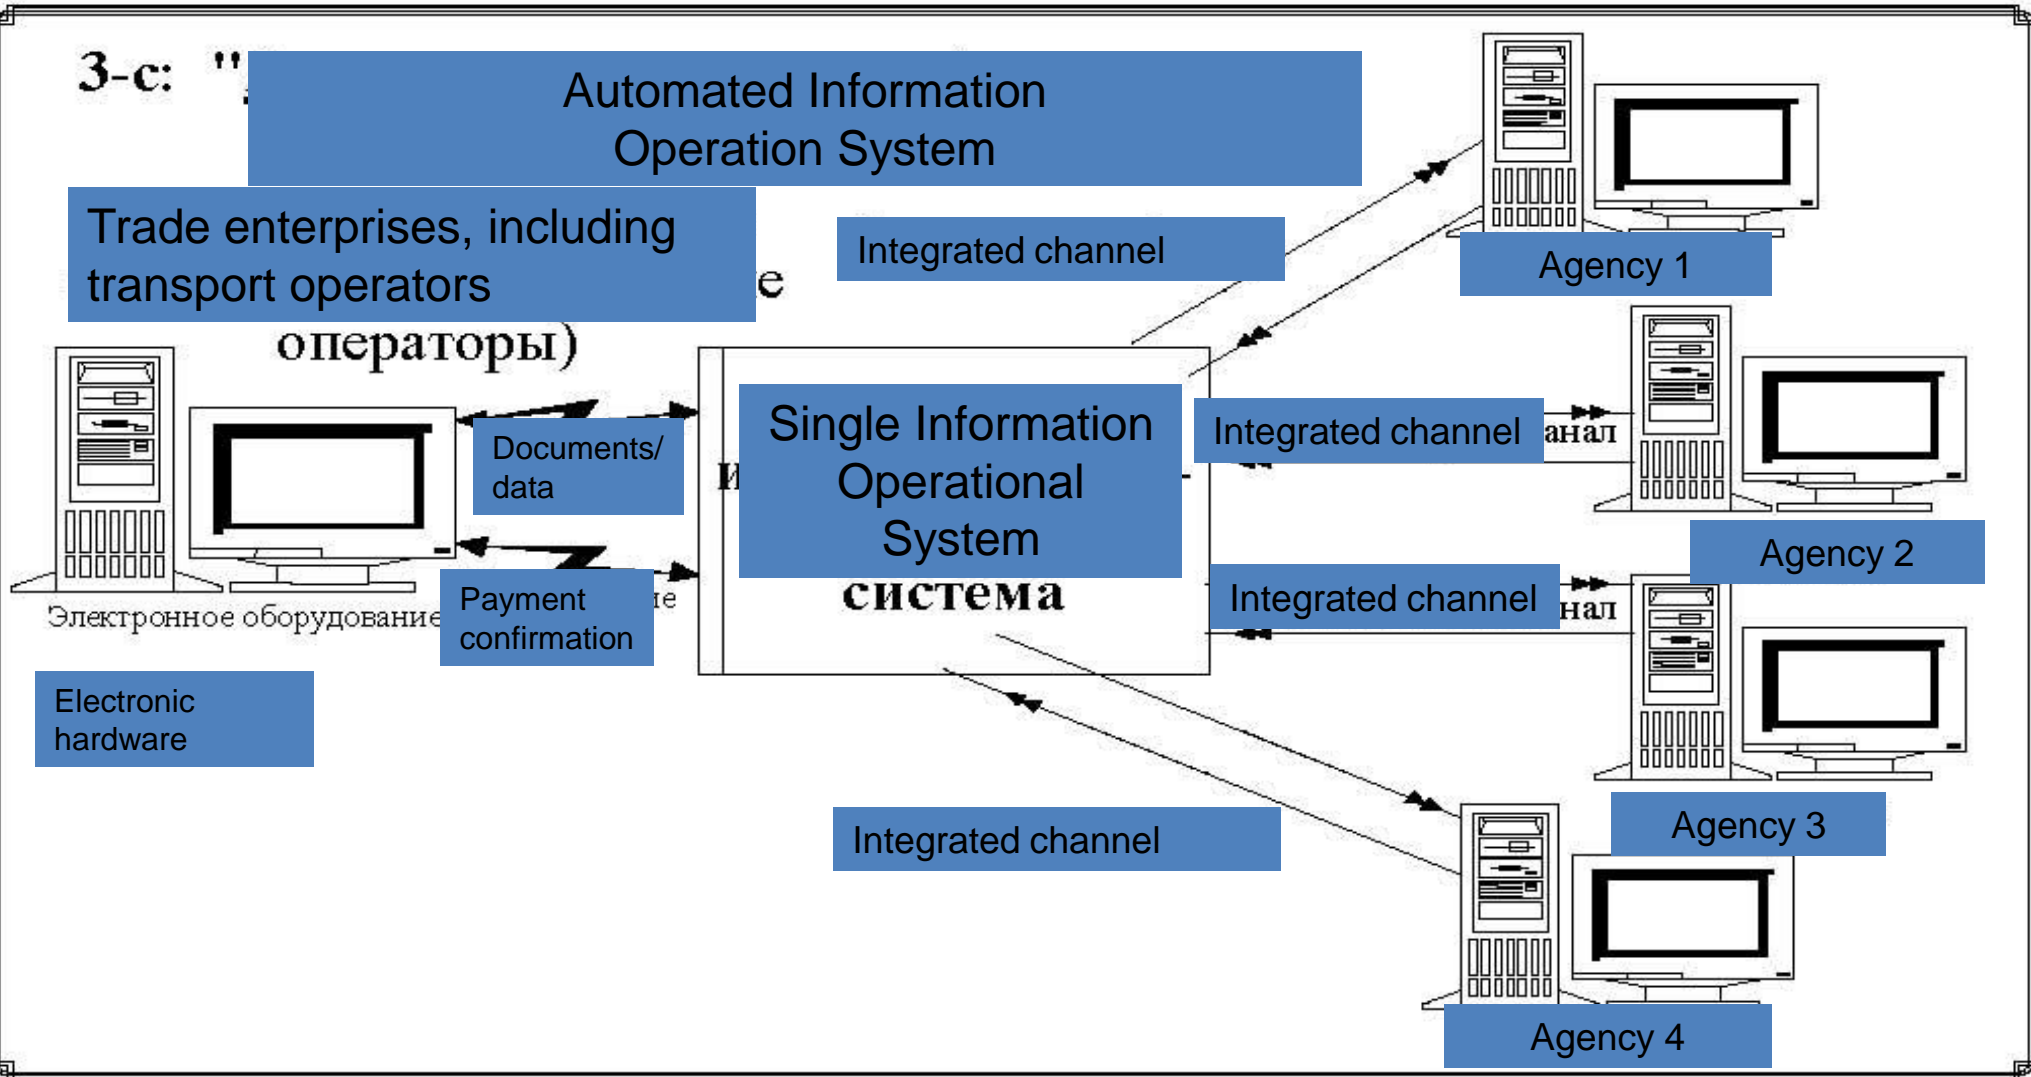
3-с: "

Automated Information Operation System

Trade enterprises, including transport operators

е

операторы)

Integrated channel

Agency 1

Documents/ data

И

Single Information Operational System

Integrated channel

анал

Agency 2

система

Integrated channel

нал

Payment confirmation

ие

Электронное оборудование

Electronic hardware

Agency 3

Integrated channel

Agency 4